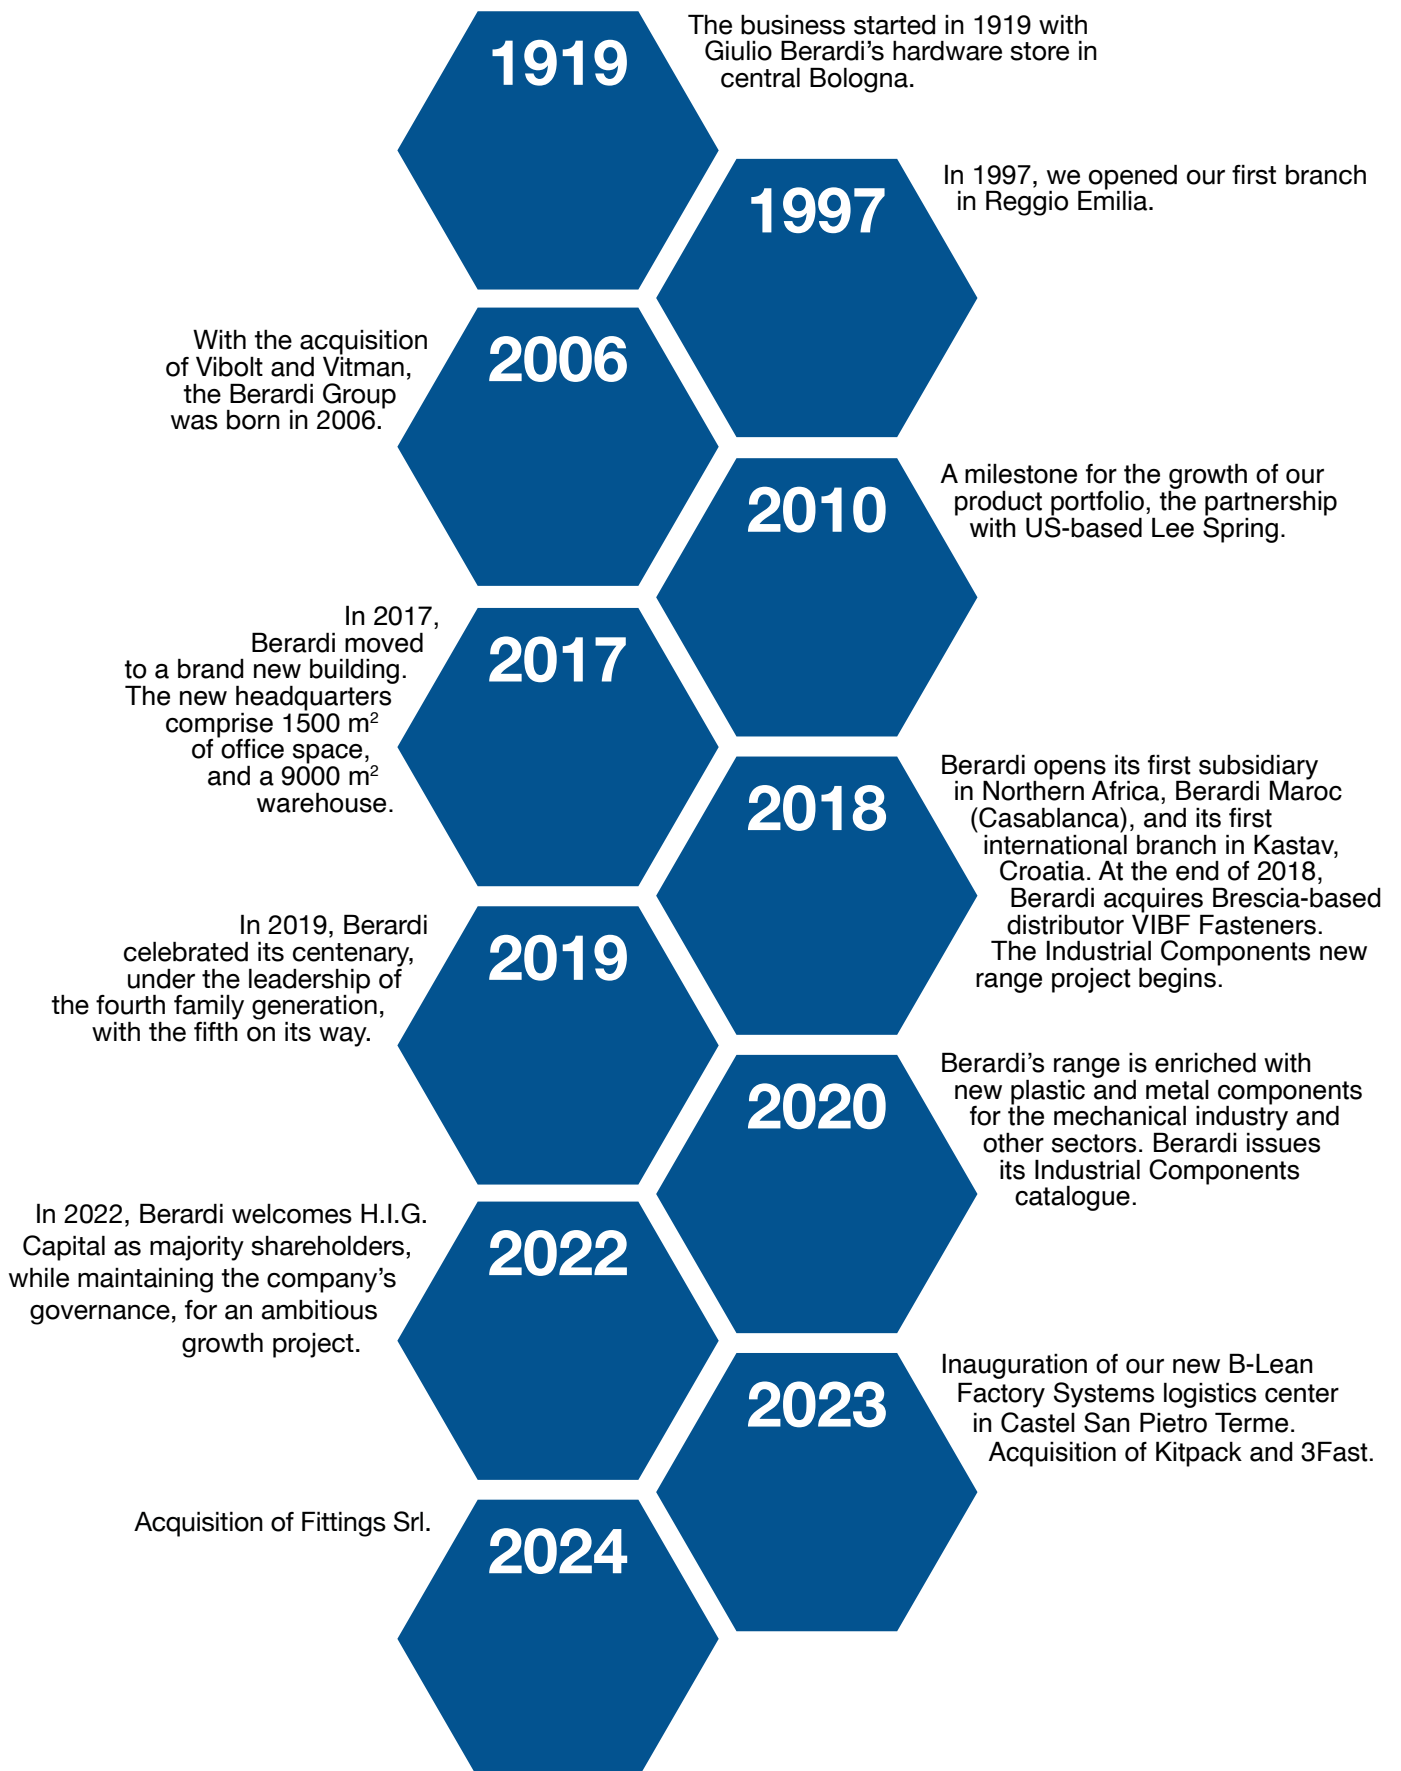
1919

The business started in 1919 with Giulio Berardi’s hardware store in central Bologna.

1997

In 1997, we opened our first branch in Reggio Emilia.

2006

With the acquisition of Vibolt and Vitman, the Berardi Group was born in 2006.

2010

A milestone for the growth of our product portfolio, the partnership with US-based Lee Spring.

2017

In 2017, Berardi moved to a brand new building. The new headquarters comprise 1500 m$^2$ of office space, and a 9000 m$^2$ warehouse.

2018

Berardi opens its first subsidiary in Northern Africa, Berardi Maroc (Casablanca), and its first international branch in Kastav, Croatia. At the end of 2018, Berardi acquires Brescia-based distributor VIBF Fasteners. The Industrial Components new range project begins.

2019

In 2019, Berardi celebrated its centenary, under the leadership of the fourth family generation, with the fifth on its way.

2020

Berardi’s range is enriched with new plastic and metal components for the mechanical industry and other sectors. Berardi issues its Industrial Components catalogue.

2022

In 2022, Berardi welcomes H.I.G. Capital as majority shareholders, while maintaining the company’s governance, for an ambitious growth project.

2023

Inauguration of our new B-Lean Factory Systems logistics center in Castel San Pietro Terme. Acquisition of Kitpack and 3Fast.

2024

Acquisition of Fittings Srl.